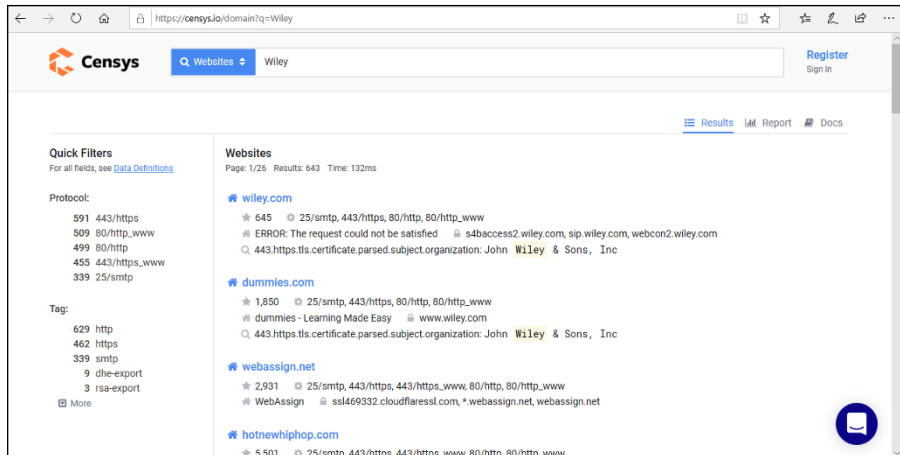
https://censys.io/domain?q=Wiley

Censys

Websites

Wiley

Register
Sign In

Results Report Docs

Quick Filters
For all fields, see Data Definitions

Protocol:
591 443/https
509 80/http_www
499 80/http
455 443/https_www
339 25/smtp

Tag:
629 http
462 https
339 smtp
9 dhe-export
3 rsa-export
More

Websites
Page: 1/26 Results: 643 Time: 132ms

wiley.com
645 25/smtp, 443/https, 80/http, 80/http_www
ERROR: The request could not be satisfied s4baccess2.wiley.com, sip.wiley.com, webcon2.wiley.com
443.https.tls.certificate.parsed.subject.organization: John Wiley & Sons, Inc

dummies.com
1,850 25/smtp, 443/https, 80/http, 80/http_www
dummies - Learning Made Easy www.wiley.com
443.https.tls.certificate.parsed.subject.organization: John Wiley & Sons, Inc

webassign.net
2,931 25/smtp, 443/https, 443/https_www, 80/http, 80/http_www
WebAssign ssl469332.cloudflaressl.com, *.webassign.net, webassign.net

hotnewhiphop.com
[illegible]